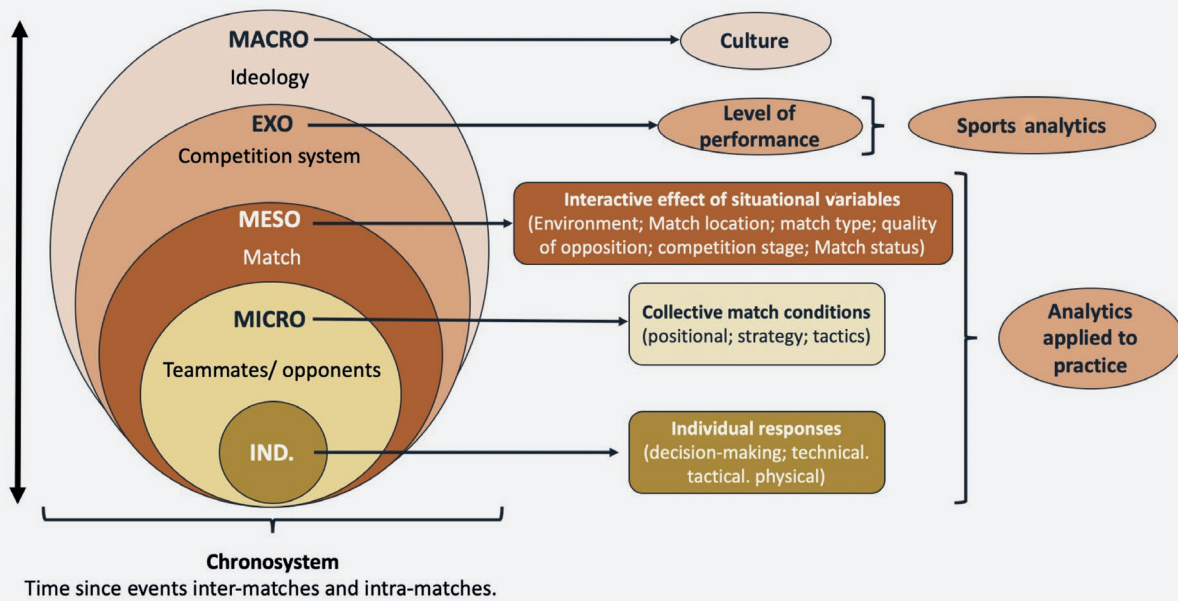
MACRO
Ideology

Culture

EXO
Competition system

Level of performance

Sports analytics

MESO
Match

Interactive effect of situational variables
(Environment; Match location; match type; quality of opposition; competition stage; Match status)

MICRO
Teammates/ opponents

Collective match conditions
(positional; strategy; tactics)

Analytics applied to practice

IND.

Individual responses
(decision-making; technical. tactical. physical)

Chronosystem
Time since events inter-matches and intra-matches.